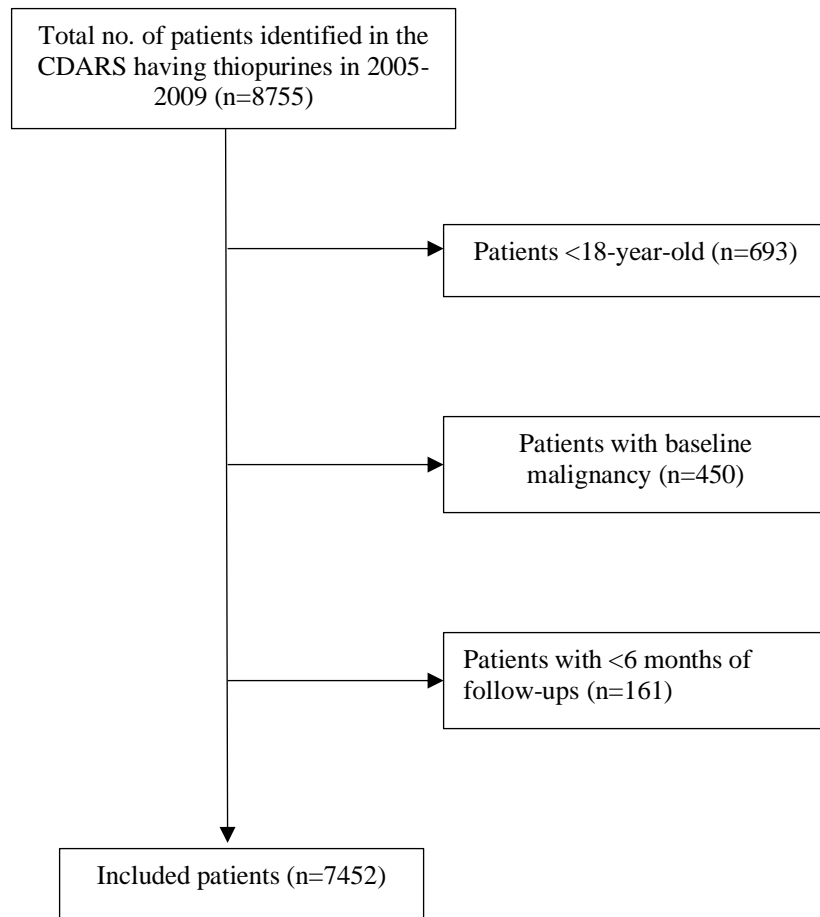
Total no. of patients identified in the CDARS having thiopurines in 2005-2009 (n=8755)

Patients <18-year-old (n=693)

Patients with baseline malignancy (n=450)

Patients with <6 months of follow-ups (n=161)

Included patients (n=7452)